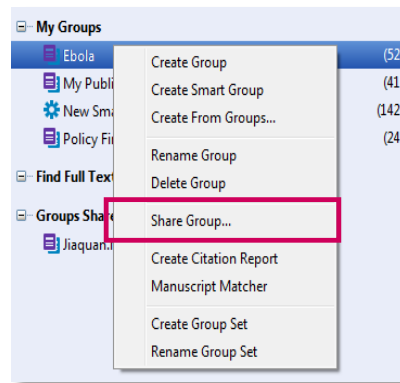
My Groups
Ebola (52
My Publi (41
New Sma (142
Policy Fi (24
Find Full Text
Groups Share
Jiaquan.

Create Group
Create Smart Group
Create From Groups...
Rename Group
Delete Group
Share Group...
Create Citation Report
Manuscript Matcher
Create Group Set
Rename Group Set